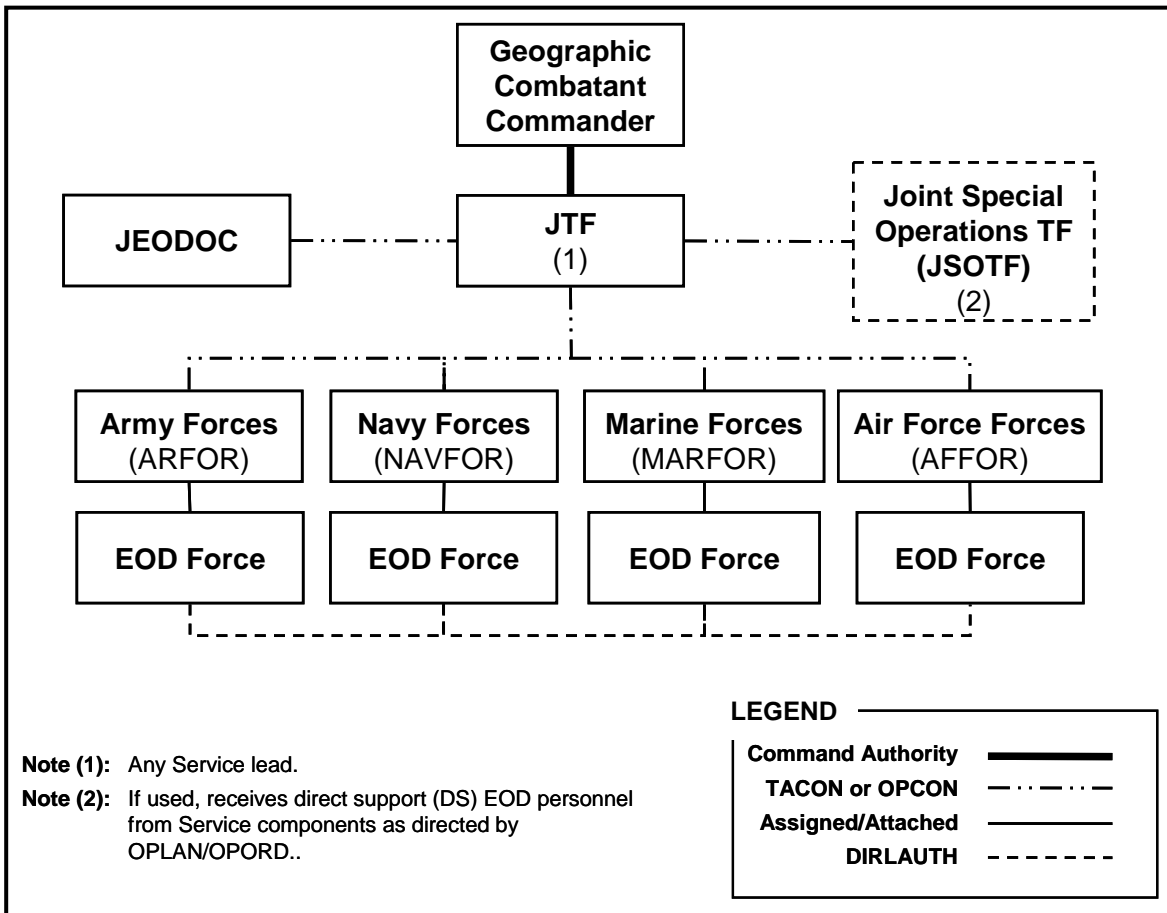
Geographic Combatant Commander

JEODOC

JTF
(1)

Joint Special Operations TF (JSOTF)
(2)

Army Forces
(ARFOR)

Navy Forces
(NAVFOR)

Marine Forces
(MARFOR)

Air Force Forces
(AFFOR)

EOD Force

EOD Force

EOD Force

EOD Force

LEGEND

Command Authority
TACON or OPCON
Assigned/Attached
DIRLAUTH

Note (1): Any Service lead.

Note (2): If used, receives direct support (DS) EOD personnel from Service components as directed by OPLAN/OPORD..